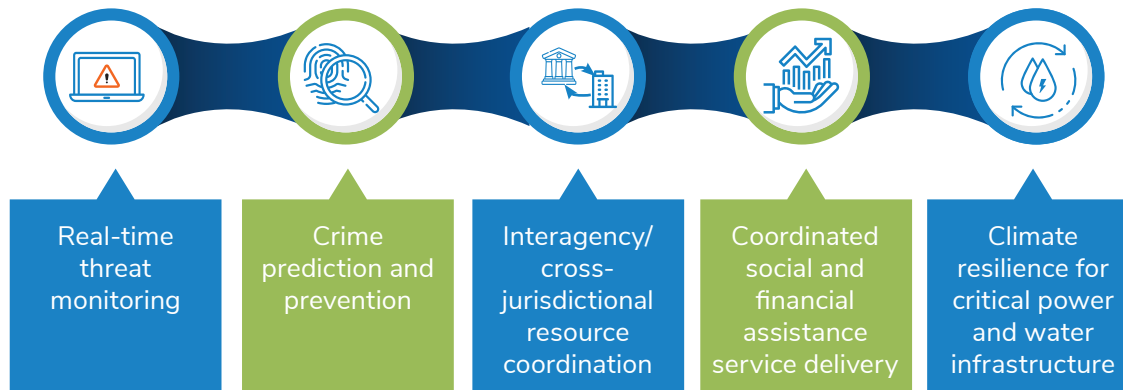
Real-time threat monitoring

Crime prediction and prevention

Interagency/ cross-jurisdictional resource coordination

Coordinated social and financial assistance service delivery

Climate resilience for critical power and water infrastructure